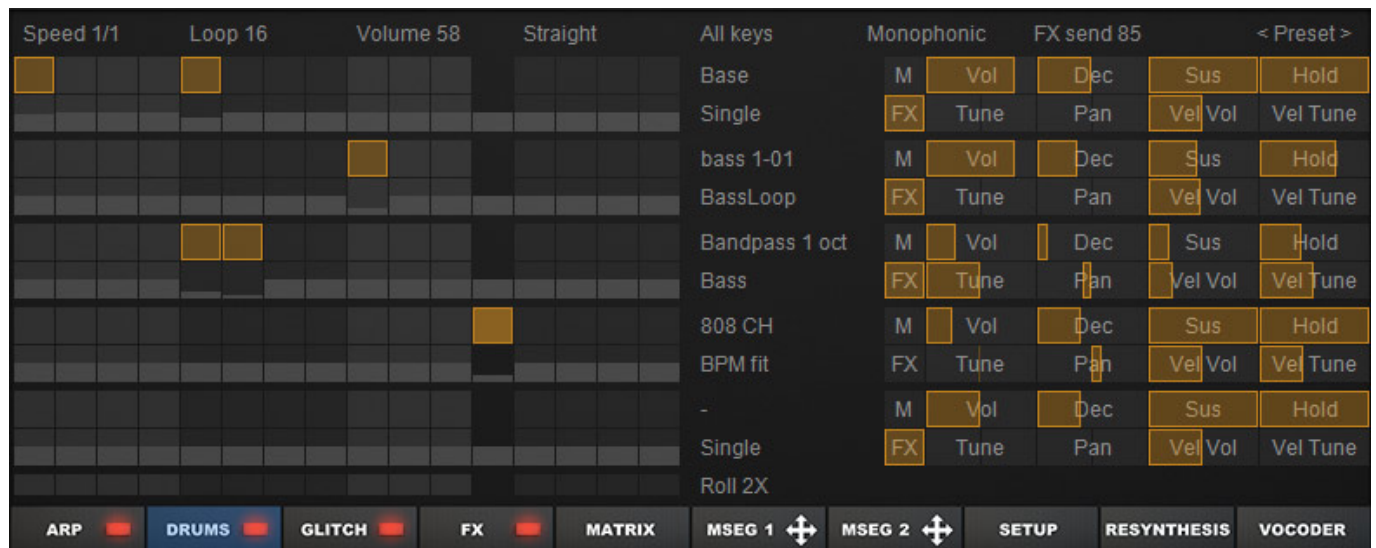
Speed 1/1 Loop 16 Volume 58 Straight All keys Monophonic FX send 85 < Preset >

Base
M Vol Dec Sus Hold
Single
FX Tune Pan Vel Vol Vel Tune

bass 1-01
M Vol Dec Sus Hold
BassLoop
FX Tune Pan Vel Vol Vel Tune

Bandpass 1 oct
M Vol Dec Sus Hold
Bass
FX Tune Pan Vel Vol Vel Tune

808 CH
M Vol Dec Sus Hold
BPM fit
FX Tune Pan Vel Vol Vel Tune

-
M Vol Dec Sus Hold
Single
FX Tune Pan Vel Vol Vel Tune

Roll 2X

ARP DRUMS GLITCH FX MATRIX MSEG 1 MSEG 2 SETUP RESYNTHESIS VOCODER